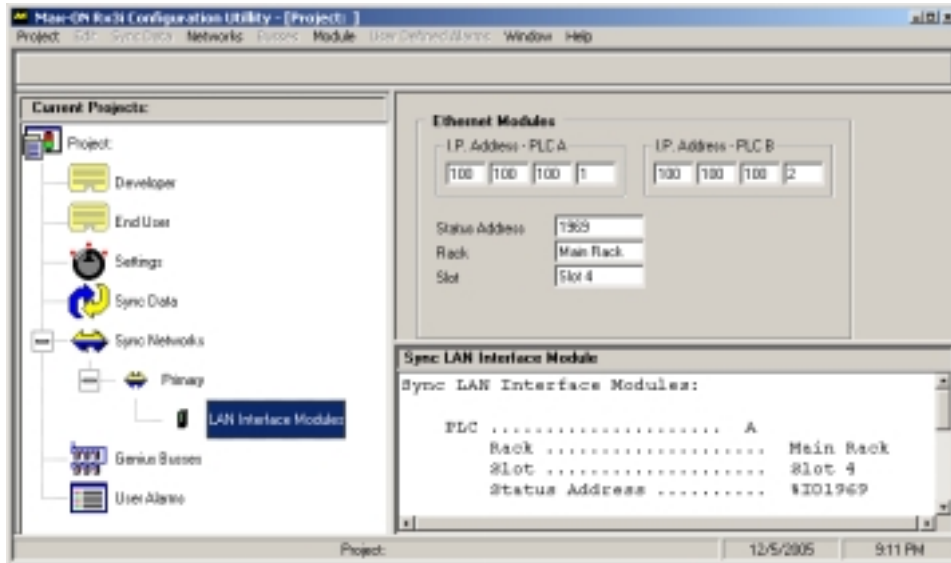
Max-ON Rx3i Configuration Utility - [Project: ]

Project Edit Sync Data Networks Busses Module User Defined Alarms Window Help

Current Projects:

Project:

Developer

End User

Settings

Sync Data

Sync Networks

Primary

LAN Interface Modules

Genius Busses

User Alarms

Ethernet Modules

I.P. Address - PLC A

100 100 100 1

I.P. Address - PLC B

100 100 100 2

Status Address 1969

Rack Main Rack

Slot Slot 4

Sync LAN Interface Module

Sync LAN Interface Modules:

PLC ..................... A
Rack ..................... Main Rack
Slot ..................... Slot 4
Status Address .......... %I01969

Project: 12/5/2005 9:11 PM